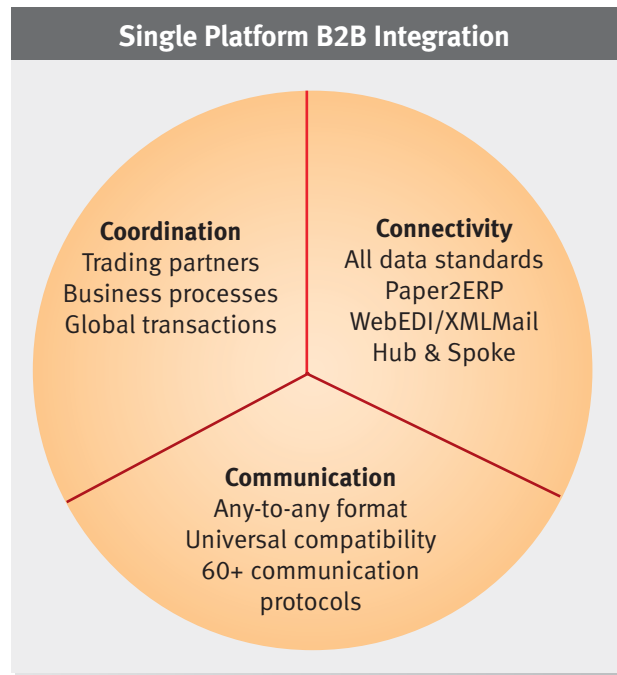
Single Platform B2B Integration

Coordination
Trading partners
Business processes
Global transactions

Connectivity
All data standards
Paper2ERP
WebEDI/XMLMail
Hub & Spoke

Communication
Any-to-any format
Universal compatibility
60+ communication protocols